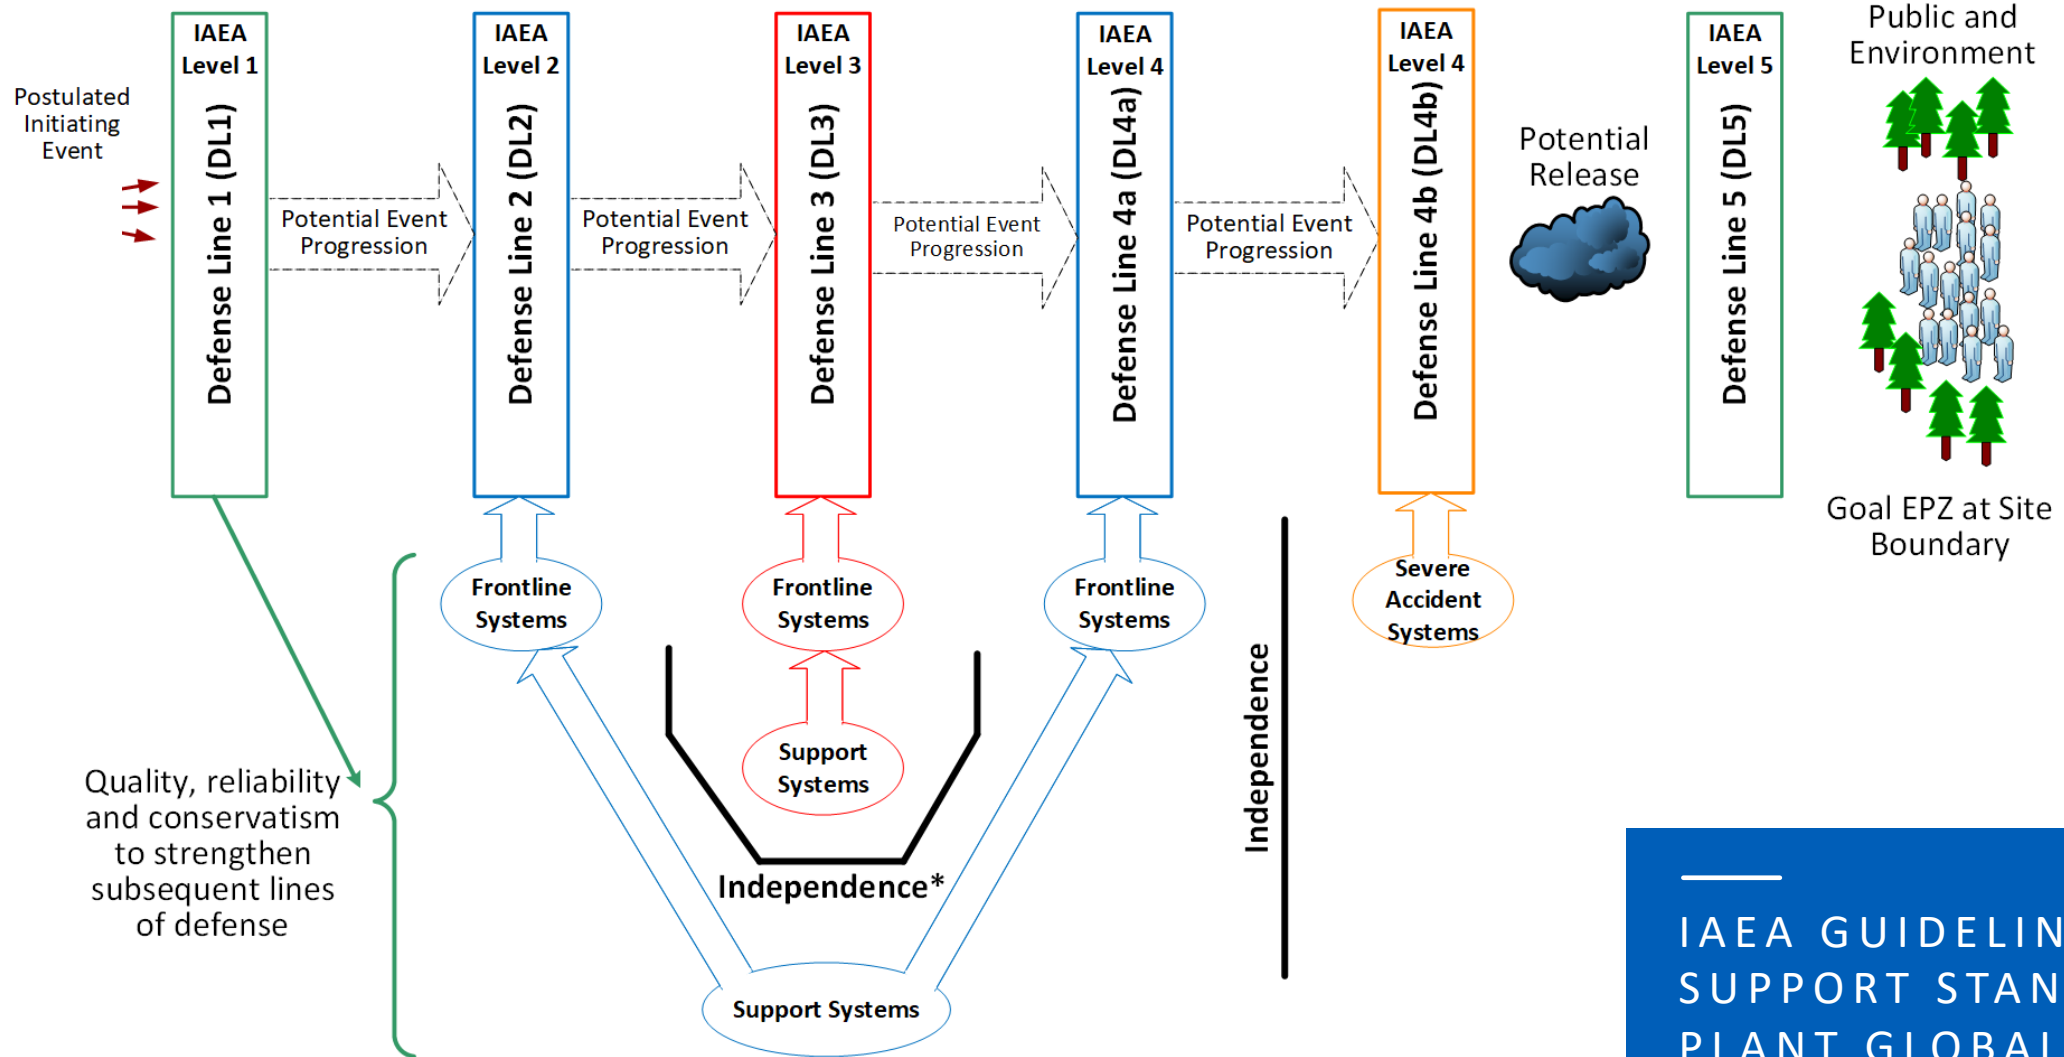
Postulated Initiating Event

IAEA Level 1

Defense Line 1 (DL1)

Potential Event Progression

IAEA Level 2

Defense Line 2 (DL2)

Potential Event Progression

IAEA Level 3

Defense Line 3 (DL3)

Potential Event Progression

IAEA Level 4

Defense Line 4a (DL4a)

Potential Event Progression

IAEA Level 4

Defense Line 4b (DL4b)

Potential Release

IAEA Level 5

Defense Line 5 (DL5)

Public and Environment

Goal EPZ at Site Boundary

Frontline Systems

Frontline Systems

Support Systems

Frontline Systems

Severe Accident Systems

Independence

Independence*

Support Systems

Quality, reliability and conservatism to strengthen subsequent lines of defense

IAEA GUIDELIN
SUPPORT STAN
PLANT GLOBAL